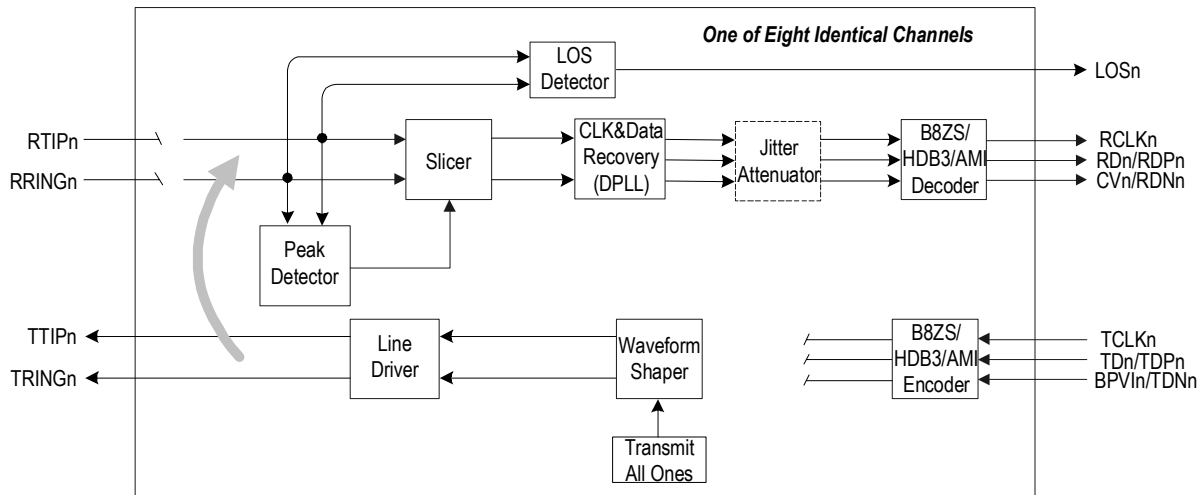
One of Eight Identical Channels

LOS Detector

LOSn

RTIPn

RRINGn

Slicer

CLK&Data Recovery (DPLL)

Jitter Attenuator

B8ZS/ HDB3/AMI Decoder

RCLKn

RDn/RDPn

CVn/RDNn

Peak Detector

TTIPn

TRINGn

Line Driver

Waveform Shaper

Transmit All Ones

B8ZS/ HDB3/AMI Encoder

TCLKn

TDn/TDPn

BPVIn/TDNn